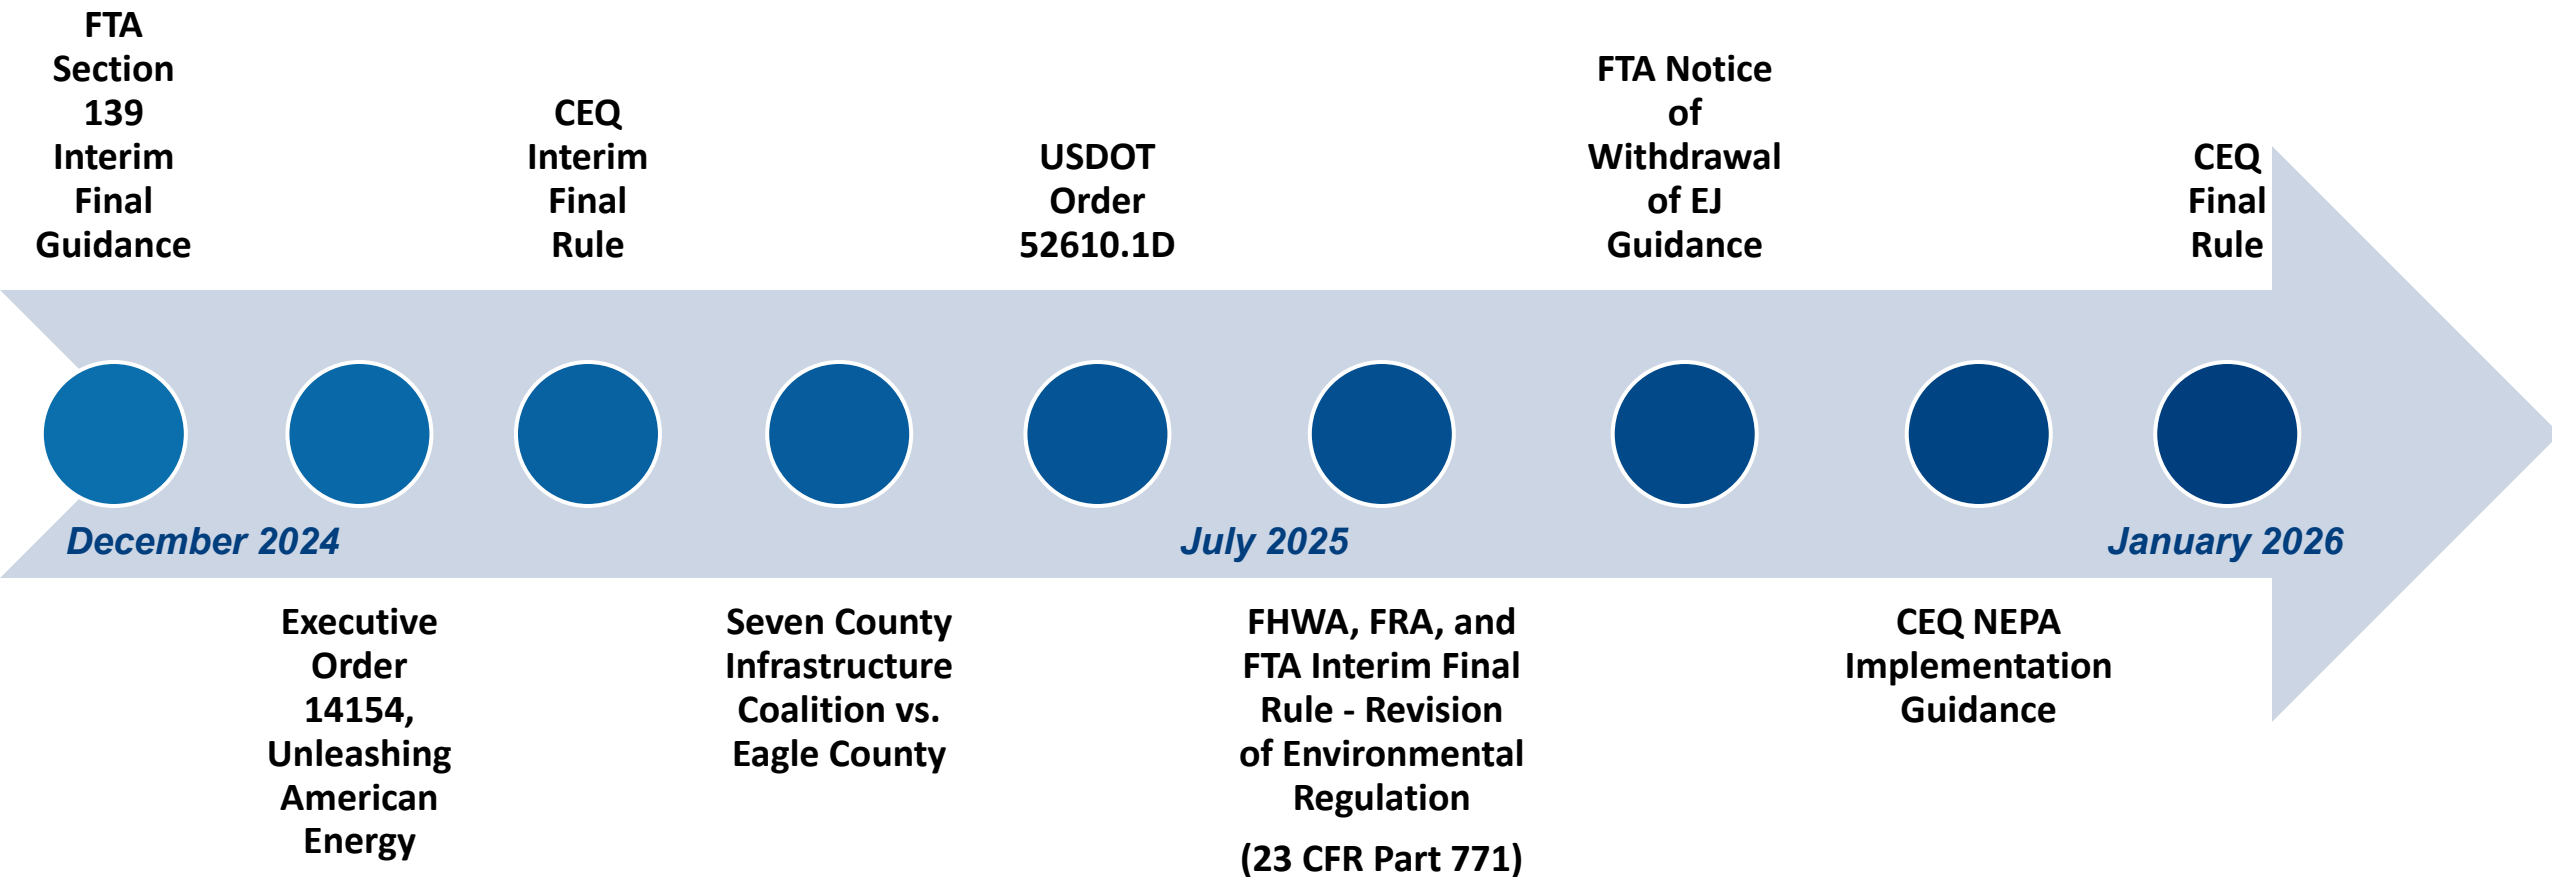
FTA Section 139 Interim Final Guidance

Executive Order 14154, Unleashing American Energy

CEQ Interim Final Rule

Seven County Infrastructure Coalition vs. Eagle County

USDOT Order 52610.1D

FHWA, FRA, and FTA Interim Final Rule - Revision of Environmental Regulation

(23 CFR Part 771)

FTA Notice of Withdrawal of EJ Guidance

CEQ NEPA Implementation Guidance

CEQ Final Rule

December 2024

July 2025

January 2026